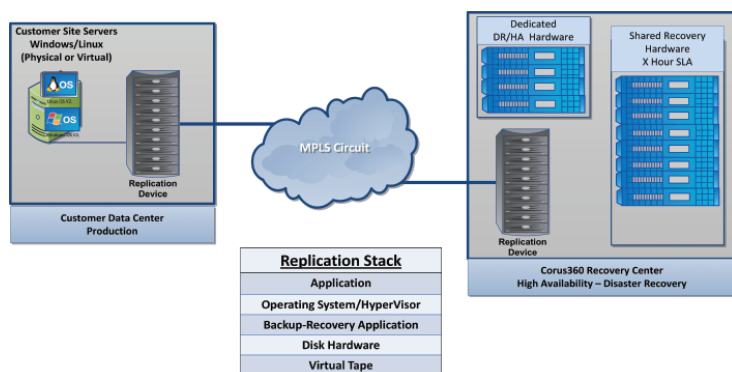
Customer Site Servers
Windows/Linux
(Physical or Virtual)

OS
Linux OS X2

OS
Windows OS X3

Replication Device

Customer Data Center
Production

MPLS Circuit

Dedicated
DR/HA Hardware

Shared Recovery
Hardware
X Hour SLA

Replication Device

Corus360 Recovery Center
High Availability – Disaster Recovery

| Replication Stack |
|---|
| Application |
| Operating System/HyperVisor |
| Backup-Recovery Application |
| Disk Hardware |
| Virtual Tape |